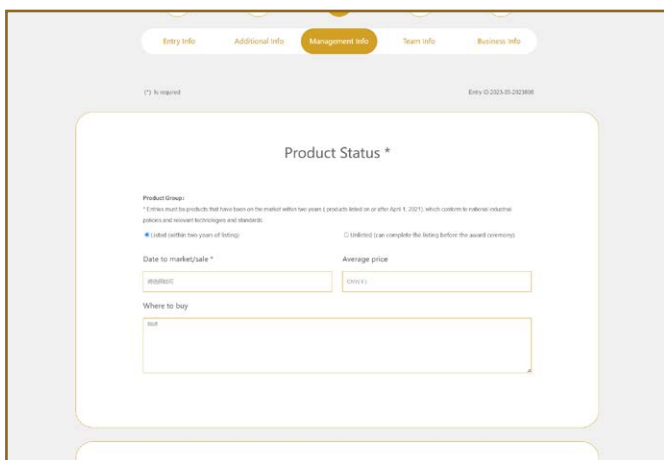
Entry Info
Additional Info
Management Info
Team Info
Business Info

(*) Is required

Entry ID:2023-05-2923806

Product Status *

Product Group:
* Entries must be products that have been on the market within two years ( products listed on or after April 1, 2021) which conform to national industrial policies and relevant technologies and standards.

Listed (within two years of listing)

Unlisted (can complete the listing before the award ceremony)

Date to market/sale *

Average price

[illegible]

CNY(¥)

Where to buy

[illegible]